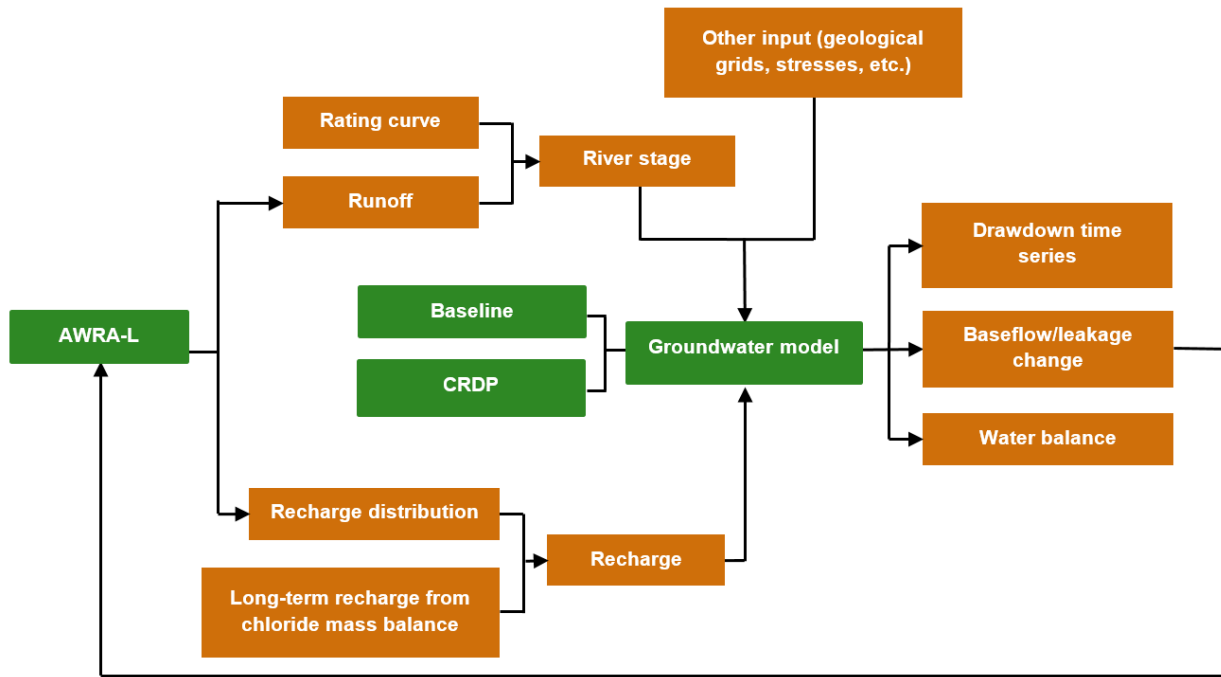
Other input (geological grids, stresses, etc.)

Rating curve

Runoff

River stage

AWRA-L

Baseline

CRDP

Groundwater model

Drawdown time series

Baseflow/leakage change

Water balance

Recharge distribution

Long-term recharge from chloride mass balance

Recharge